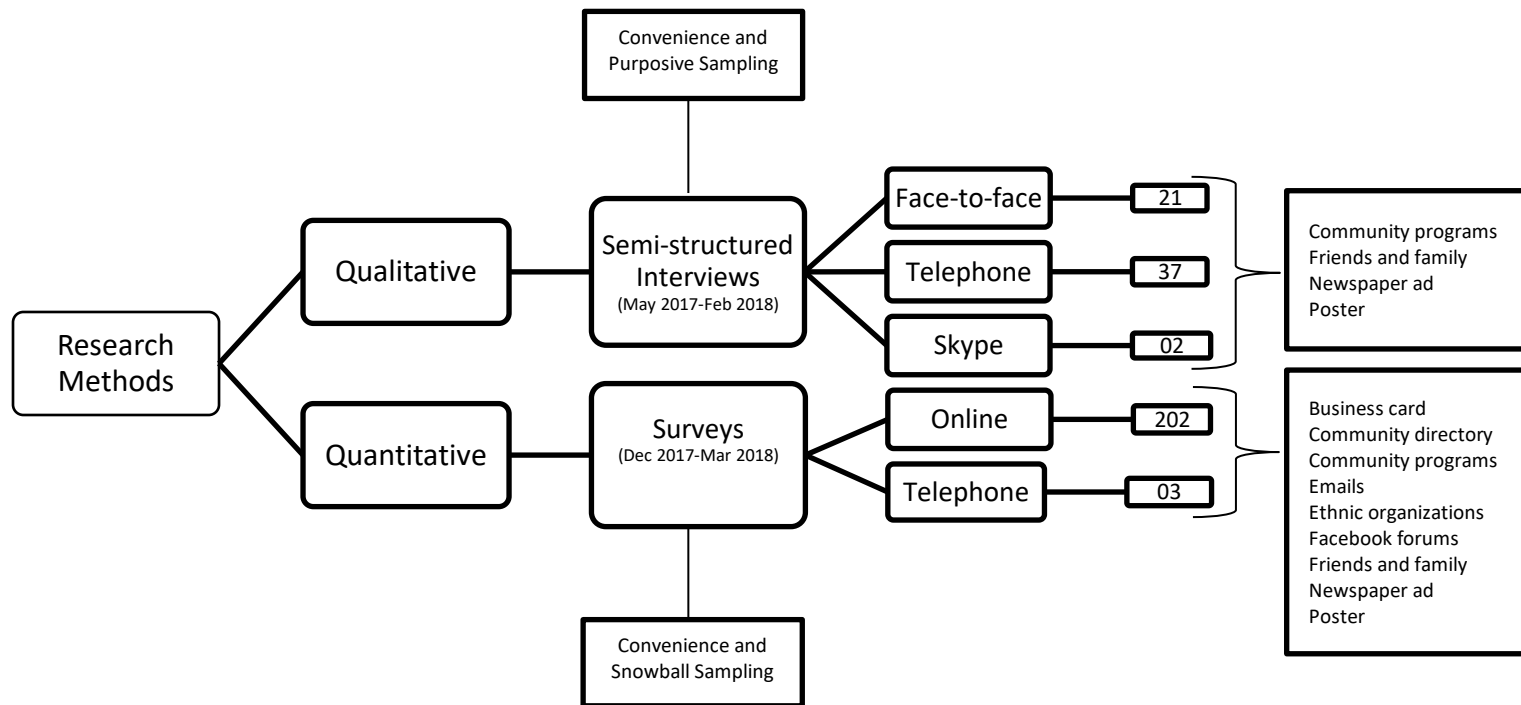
Convenience and Purposive Sampling

Research Methods

Qualitative

Semi-structured Interviews
(May 2017-Feb 2018)

Face-to-face
21

Telephone
37

Skype
02

Community programs
Friends and family
Newspaper ad
Poster

Quantitative

Surveys
(Dec 2017-Mar 2018)

Online
202

Telephone
03

Business card
Community directory
Community programs
Emails
Ethnic organizations
Facebook forums
Friends and family
Newspaper ad
Poster

Convenience and Snowball Sampling